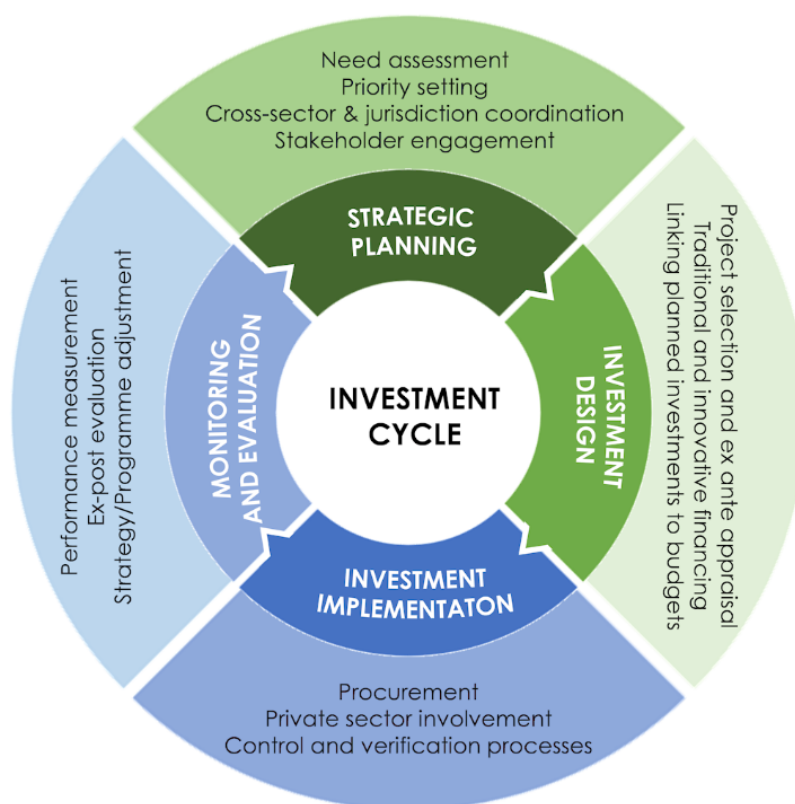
Need assessment
Priority setting
Cross-sector & jurisdiction coordination
Stakeholder engagement

STRATEGIC PLANNING

Project selection and ex ante appraisal
Traditional and innovative financing
Linking planned investments to budgets

INVESTMENT DESIGN

INVESTMENT CYCLE

Procurement
Private sector involvement
Control and verification processes

INVESTMENT IMPLEMENTATON

Performance measurement
Ex-post evaluation
Strategy/Programme adjustment

MONITORING AND EVALUATION